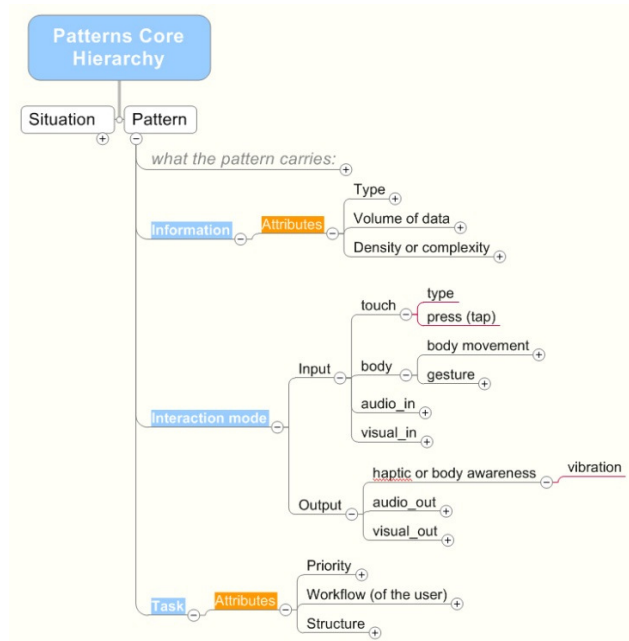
Patterns Core Hierarchy

Situation

Pattern

what the pattern carries:

Information

Attributes

Type

Volume of data

Density or complexity

Interaction mode

Input

touch

type

press (tap)

body

body movement

gesture

audio_in

visual_in

Output

haptic or body awareness

vibration

audio_out

visual_out

Task

Attributes

Priority

Workflow (of the user)

Structure